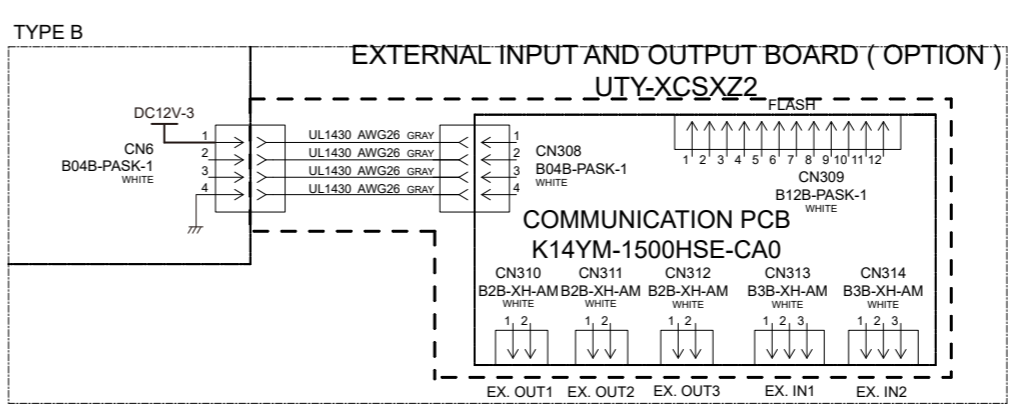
TYPE B

EXTERNAL INPUT AND OUTPUT BOARD ( OPTION )
UTY-XCSXZ2

DC12V-3

CN6
B04B-PASK-1
WHITE

1
2
3
4

UL1430 AWG26 GRAY
UL1430 AWG26 GRAY
UL1430 AWG26 GRAY
UL1430 AWG26 GRAY

1
2
3
4

CN308
B04B-PASK-1
WHITE

FLASH

1 2 3 4 5 6 7 8 9 10 11 12

CN309
B12B-PASK-1
WHITE

COMMUNICATION PCB
K14YM-1500HSE-CA0

CN310
B2B-XH-AM
WHITE

CN311
B2B-XH-AM
WHITE

CN312
B2B-XH-AM
WHITE

CN313
B3B-XH-AM
WHITE

CN314
B3B-XH-AM
WHITE

1 2
1 2
1 2
1 2 3
1 2 3

EX. OUT1 EX. OUT2 EX. OUT3 EX. IN1 EX. IN2